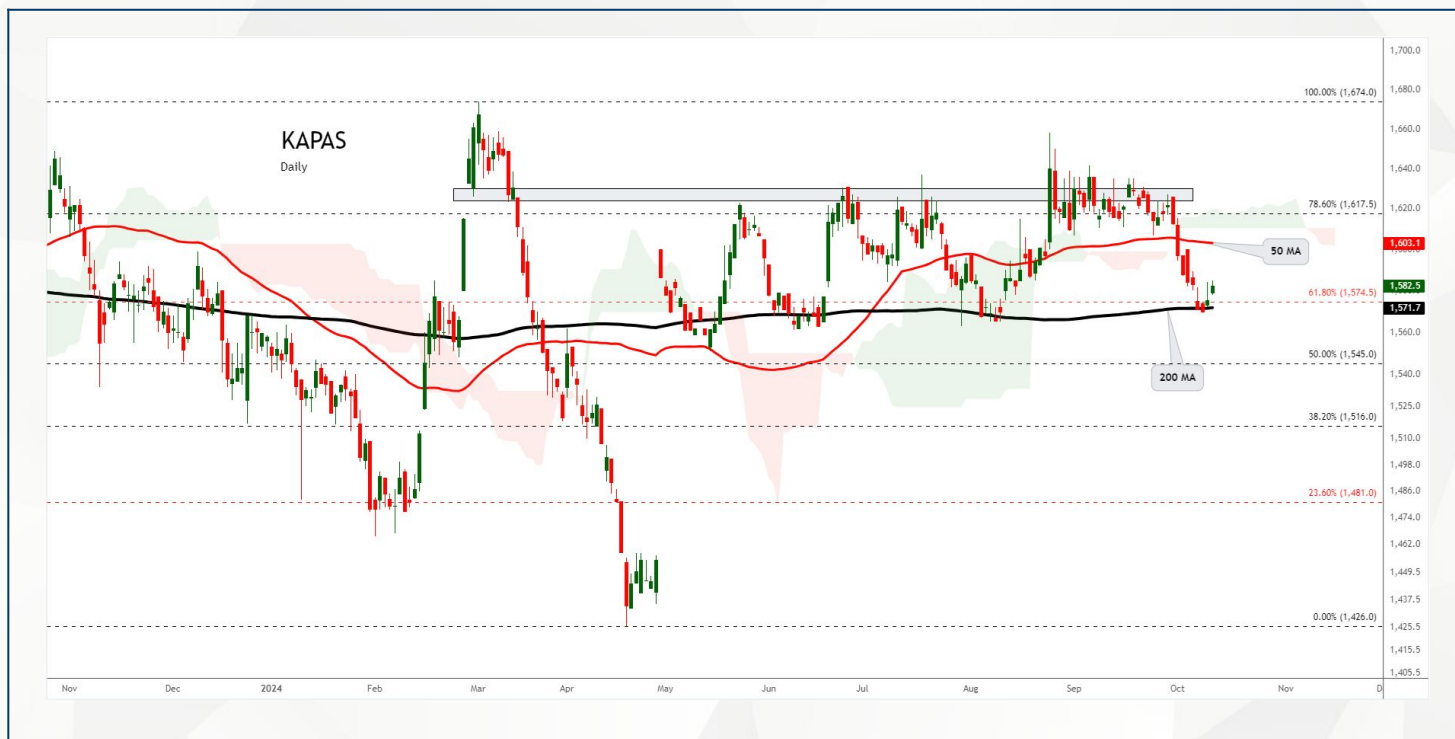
KAPAS
Daily

100.00% (1,674.0)
78.60% (1,617.5)
61.80% (1,574.5)
50.00% (1,545.0)
38.20% (1,516.0)
23.60% (1,481.0)
0.00% (1,426.0)

50 MA
200 MA

1,700.0
1,680.0
1,660.0
1,640.0
1,620.0
1,603.1
1,582.5
1,571.7
1,560.0
1,540.0
1,525.0
1,510.0
1,498.0
1,486.0
1,474.0
1,462.0
1,449.5
1,437.5
1,425.5
1,415.5
1,405.5

Nov
Dec
2024
Feb
Mar
Apr
May
Jun
Jul
Aug
Sep
Oct
Nov
D